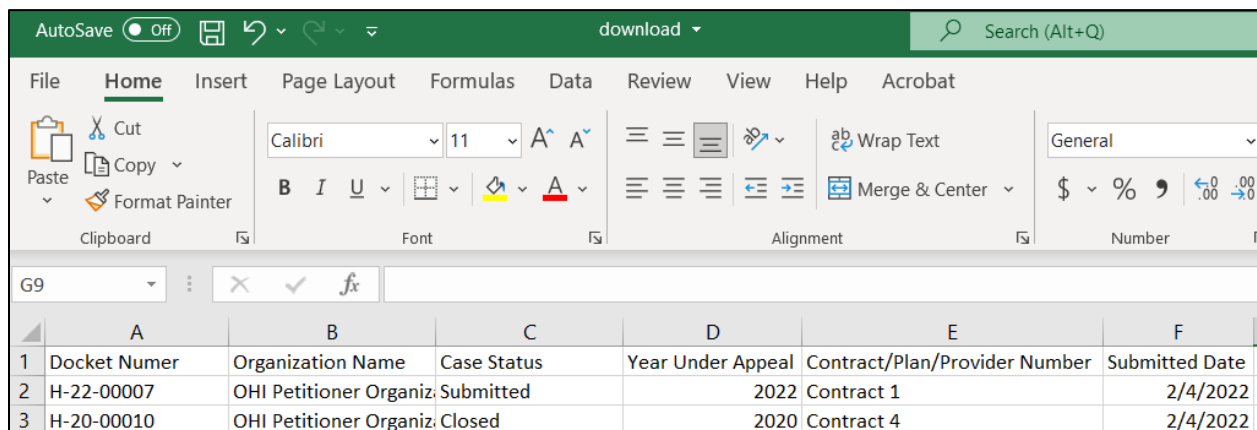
AutoSave Off download Search (Alt+Q)

File Home Insert Page Layout Formulas Data Review View Help Acrobat

Paste Cut Copy Format Painter Clipboard

Calibri 11 A A B I U A Font

Wrap Text Merge & Center Alignment

General $ % 9 $\leftarrow .0$ $.00$ Number

G9 $f_x$

| | A | B | C | D | E | F |
|---|---|---|---|---|---|---|
| 1 | Docket Numer | Organization Name | Case Status | Year Under Appeal | Contract/Plan/Provider Number | Submitted Date |
| 2 | H-22-00007 | OHI Petitioner Organiz | Submitted | 2022 | Contract 1 | 2/4/2022 |
| 3 | H-20-00010 | OHI Petitioner Organiz | Closed | 2020 | Contract 4 | 2/4/2022 |